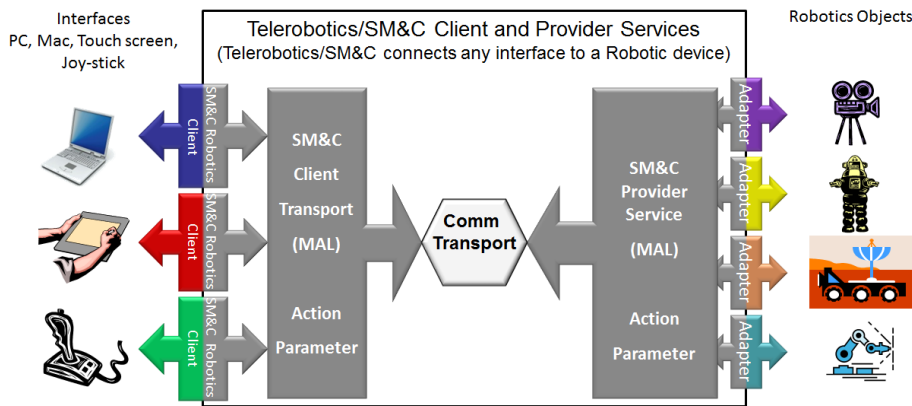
Interfaces
PC, Mac, Touch screen, Joy-stick

Telerobotics/SM&C Client and Provider Services
(Telerobotics/SM&C connects any interface to a Robotic device)

Robotics Objects

Client
SM&C Robotics

Client
SM&C Robotics

Client
SM&C Robotics

SM&C
Client
Transport
(MAL)

Action
Parameter

Comm
Transport

SM&C
Provider
Service
(MAL)

Action
Parameter

Adapter
Adapter
Adapter
Adapter